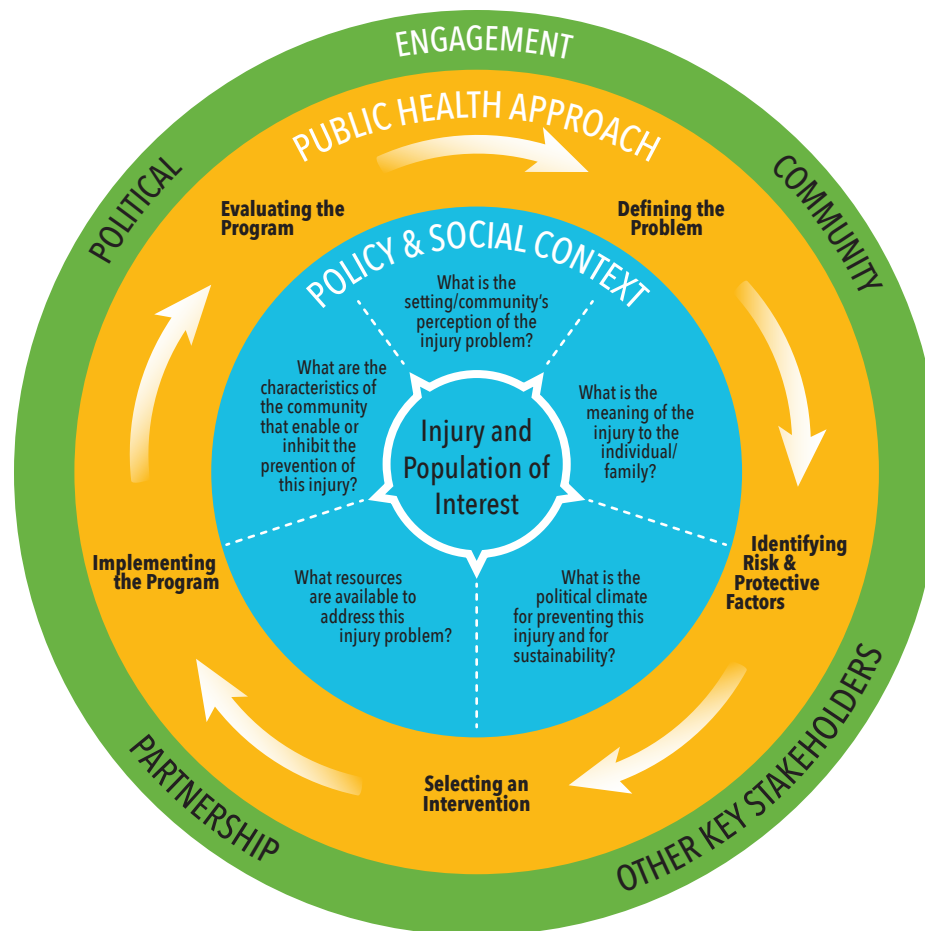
ENGAGEMENT

COMMUNITY

OTHER KEY STAKEHOLDERS

PARTNERSHIP

POLITICAL

PUBLIC HEALTH APPROACH

Defining the Problem

Identifying Risk & Protective Factors

Selecting an Intervention

Implementing the Program

Evaluating the Program

POLICY & SOCIAL CONTEXT

What is the setting/community's perception of the injury problem?

What is the meaning of the injury to the individual/ family?

What is the political climate for preventing this injury and for sustainability?

What resources are available to address this injury problem?

What are the characteristics of the community that enable or inhibit the prevention of this injury?

Injury and Population of Interest